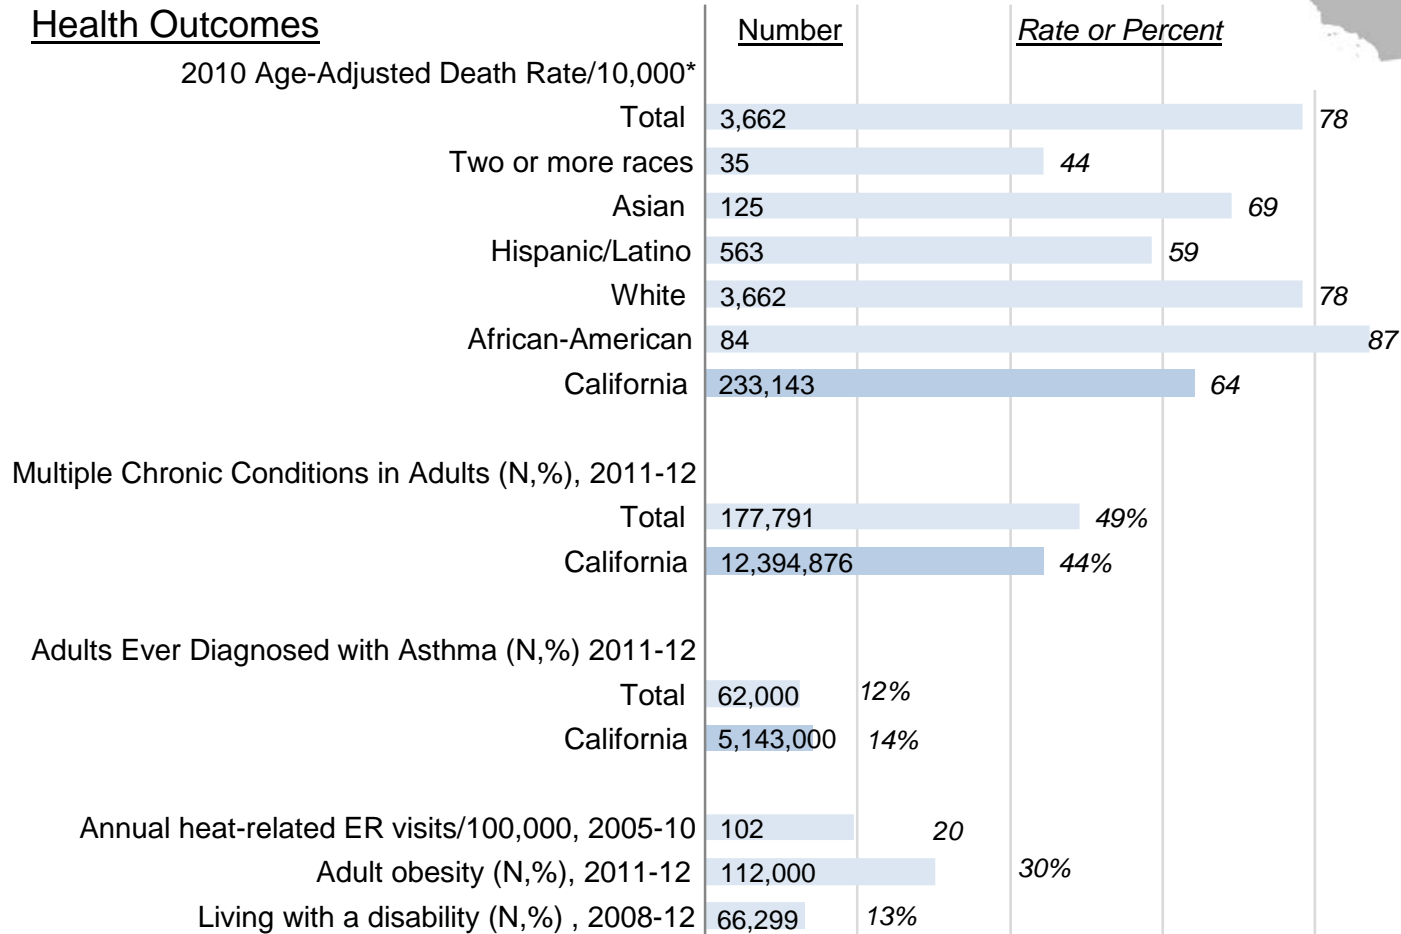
Health Outcomes

| | Number | Rate or Percent |
|---|---|---|
| 2010 Age-Adjusted Death Rate/10,000* | | |
| Total | 3,662 | 78 |
| Two or more races | 35 | 44 |
| Asian | 125 | 69 |
| Hispanic/Latino | 563 | 59 |
| White | 3,662 | 78 |
| African-American | 84 | 87 |
| California | 233,143 | 64 |
| Multiple Chronic Conditions in Adults (N,%), 2011-12 | | |
| Total | 177,791 | 49% |
| California | 12,394,876 | 44% |
| Adults Ever Diagnosed with Asthma (N,%) 2011-12 | | |
| Total | 62,000 | 12% |
| California | 5,143,000 | 14% |
| Annual heat-related ER visits/100,000, 2005-10 | 102 | 20 |
| Adult obesity (N,%), 2011-12 | 112,000 | 30% |
| Living with a disability (N,%) , 2008-12 | 66,299 | 13% |